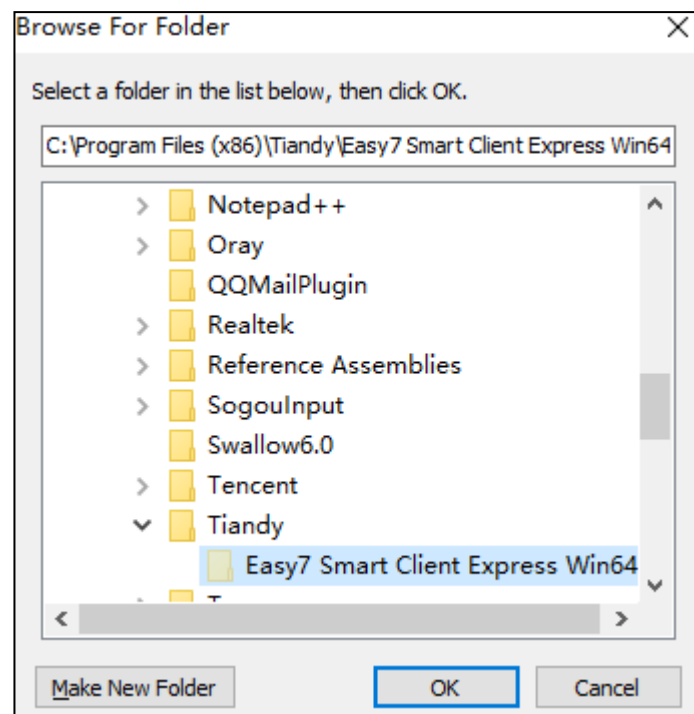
Browse For Folder

Select a folder in the list below, then click OK.

C:\Program Files (x86)\Tiandy\Easy7 Smart Client Express Win64

Notepad++
Oray
QQMailPlugin
Realtek
Reference Assemblies
SogouInput
Swallow6.0
Tencent
Tiandy
Easy7 Smart Client Express Win64
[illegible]

Make New Folder
OK
Cancel